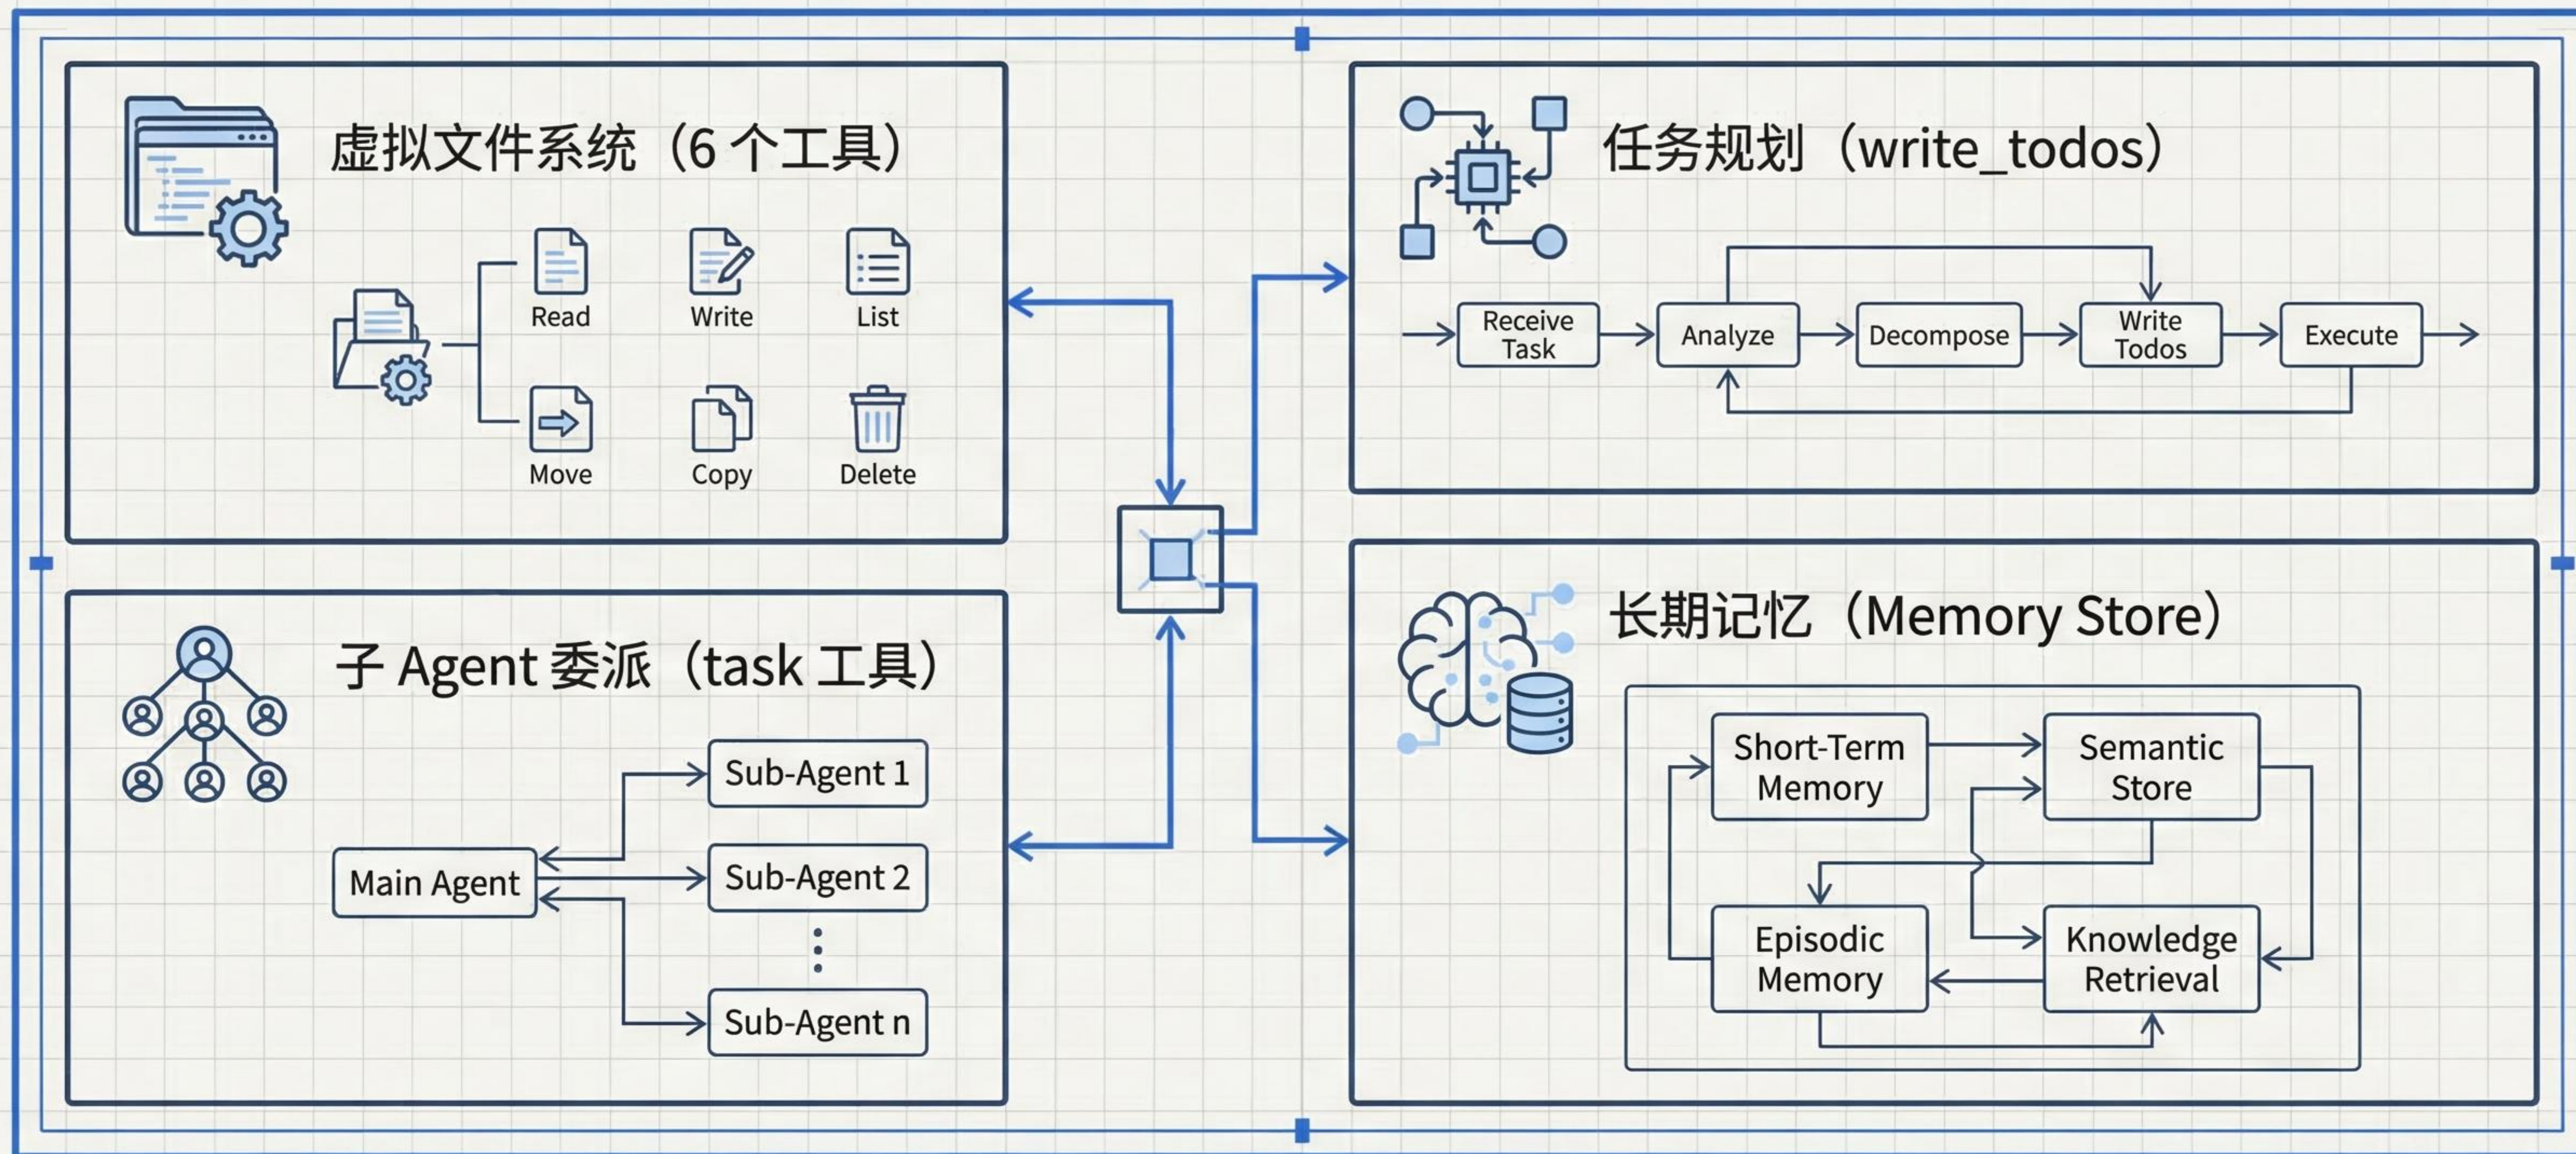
虚拟文件系统（6 个工具）

Read
Write
List
Move
Copy
Delete

任务规划（write_todos）

Receive Task
Analyze
Decompose
Write Todos
Execute

子 Agent 委派（task 工具）

Main Agent
Sub-Agent 1
Sub-Agent 2
Sub-Agent n

长期记忆（Memory Store）

Short-Term Memory
Semantic Store
Episodic Memory
Knowledge Retrieval